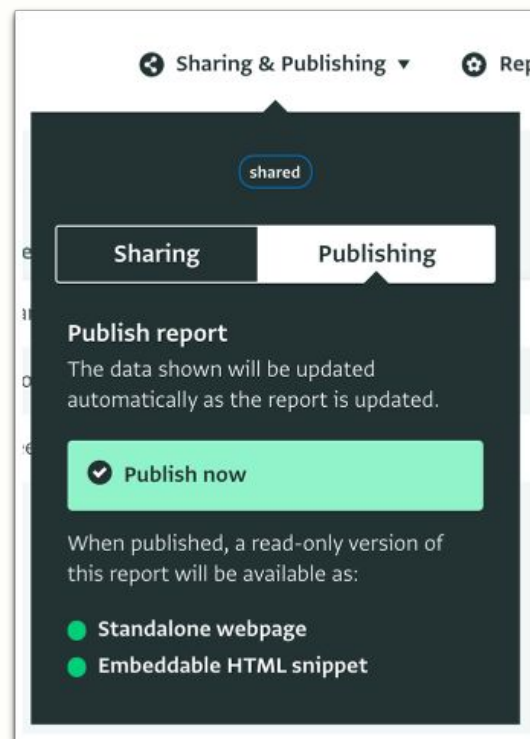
Sharing & Publishing ▾

Rep

shared

Sharing

Publishing

Publish report

The data shown will be updated automatically as the report is updated.

Publish now

When published, a read-only version of this report will be available as:

Standalone webpage

Embeddable HTML snippet